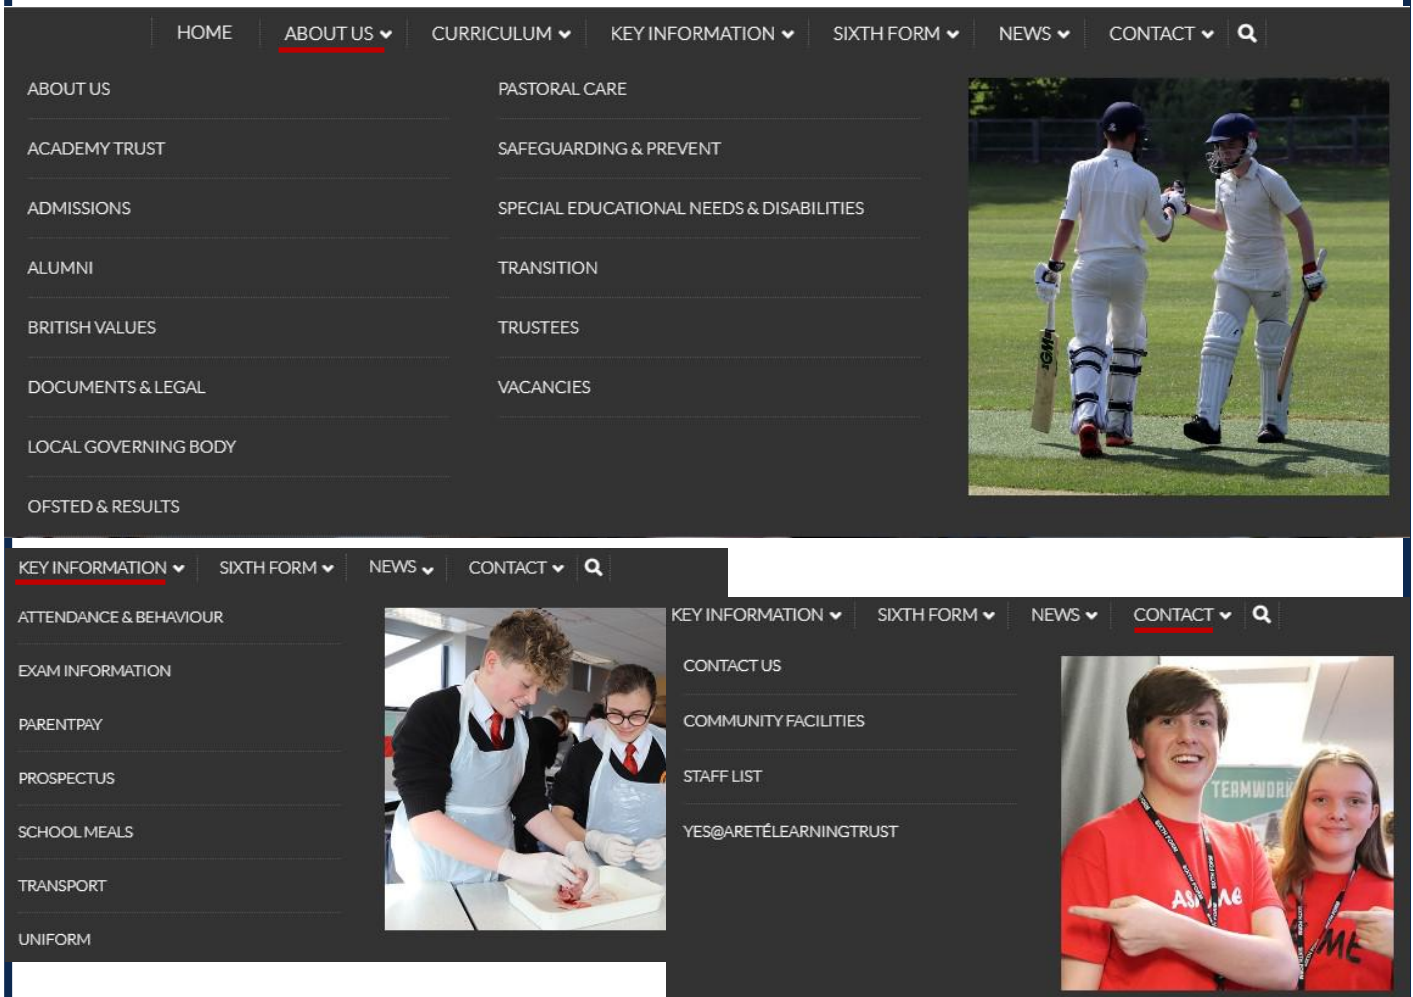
HOME ABOUT US CURRICULUM KEY INFORMATION SIXTH FORM NEWS CONTACT

ABOUT US
ACADEMY TRUST
ADMISSIONS
ALUMNI
BRITISH VALUES
DOCUMENTS & LEGAL
LOCAL GOVERNING BODY
OFSTED & RESULTS

PASTORAL CARE
SAFEGUARDING & PREVENT
SPECIAL EDUCATIONAL NEEDS & DISABILITIES
TRANSITION
TRUSTEES
VACANCIES

KEY INFORMATION SIXTH FORM NEWS CONTACT

ATTENDANCE & BEHAVIOUR
EXAM INFORMATION
PARENTPAY
PROSPECTUS
SCHOOL MEALS
TRANSPORT
UNIFORM

KEY INFORMATION SIXTH FORM NEWS CONTACT

CONTACT US
COMMUNITY FACILITIES
STAFF LIST
YES@ARETÉLEARNINGTRUST

TEAMWORK